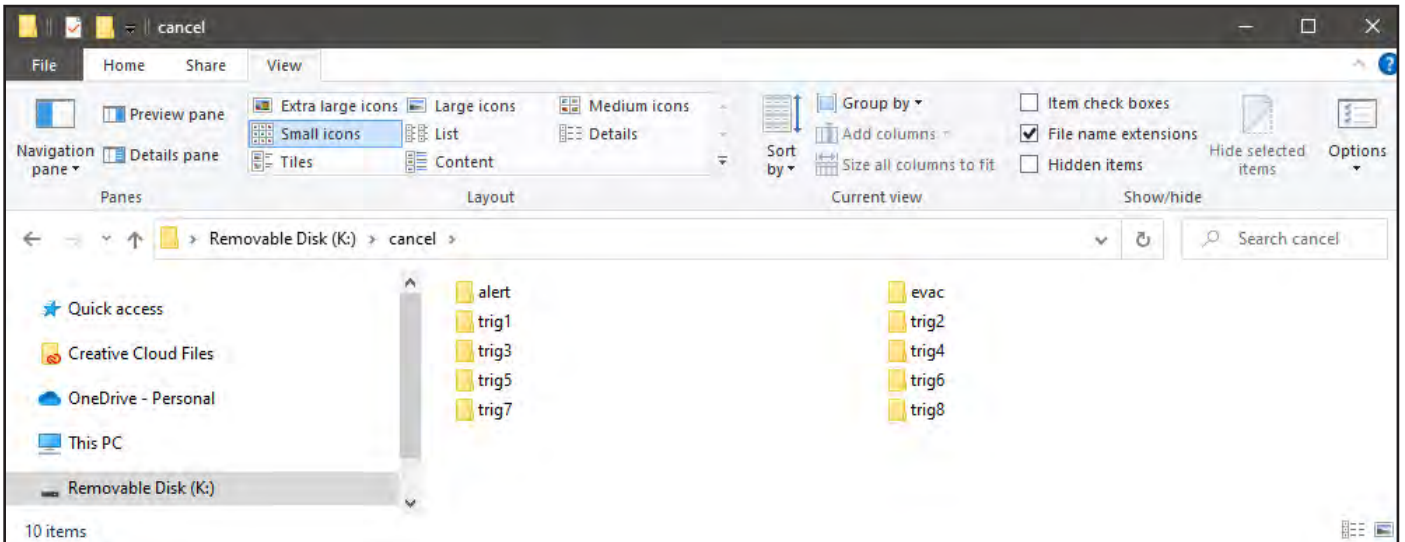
cancel

File Home Share View

Navigation pane ▾
Preview pane
Details pane
Panes

Extra large icons
Large icons
Medium icons
Small icons
List
Details
Tiles
Content
Layout

Sort by ▾
Group by ▾
Add columns ▾
Size all columns to fit
Current view

Item check boxes
File name extensions
Hidden items
Hide selected items
Show/hide

Options

Removable Disk (K:) › cancel ›

Search cancel

Quick access
Creative Cloud Files
OneDrive - Personal
This PC
Removable Disk (K:)

alert
evac
trig1
trig2
trig3
trig4
trig5
trig6
trig7
trig8

10 items